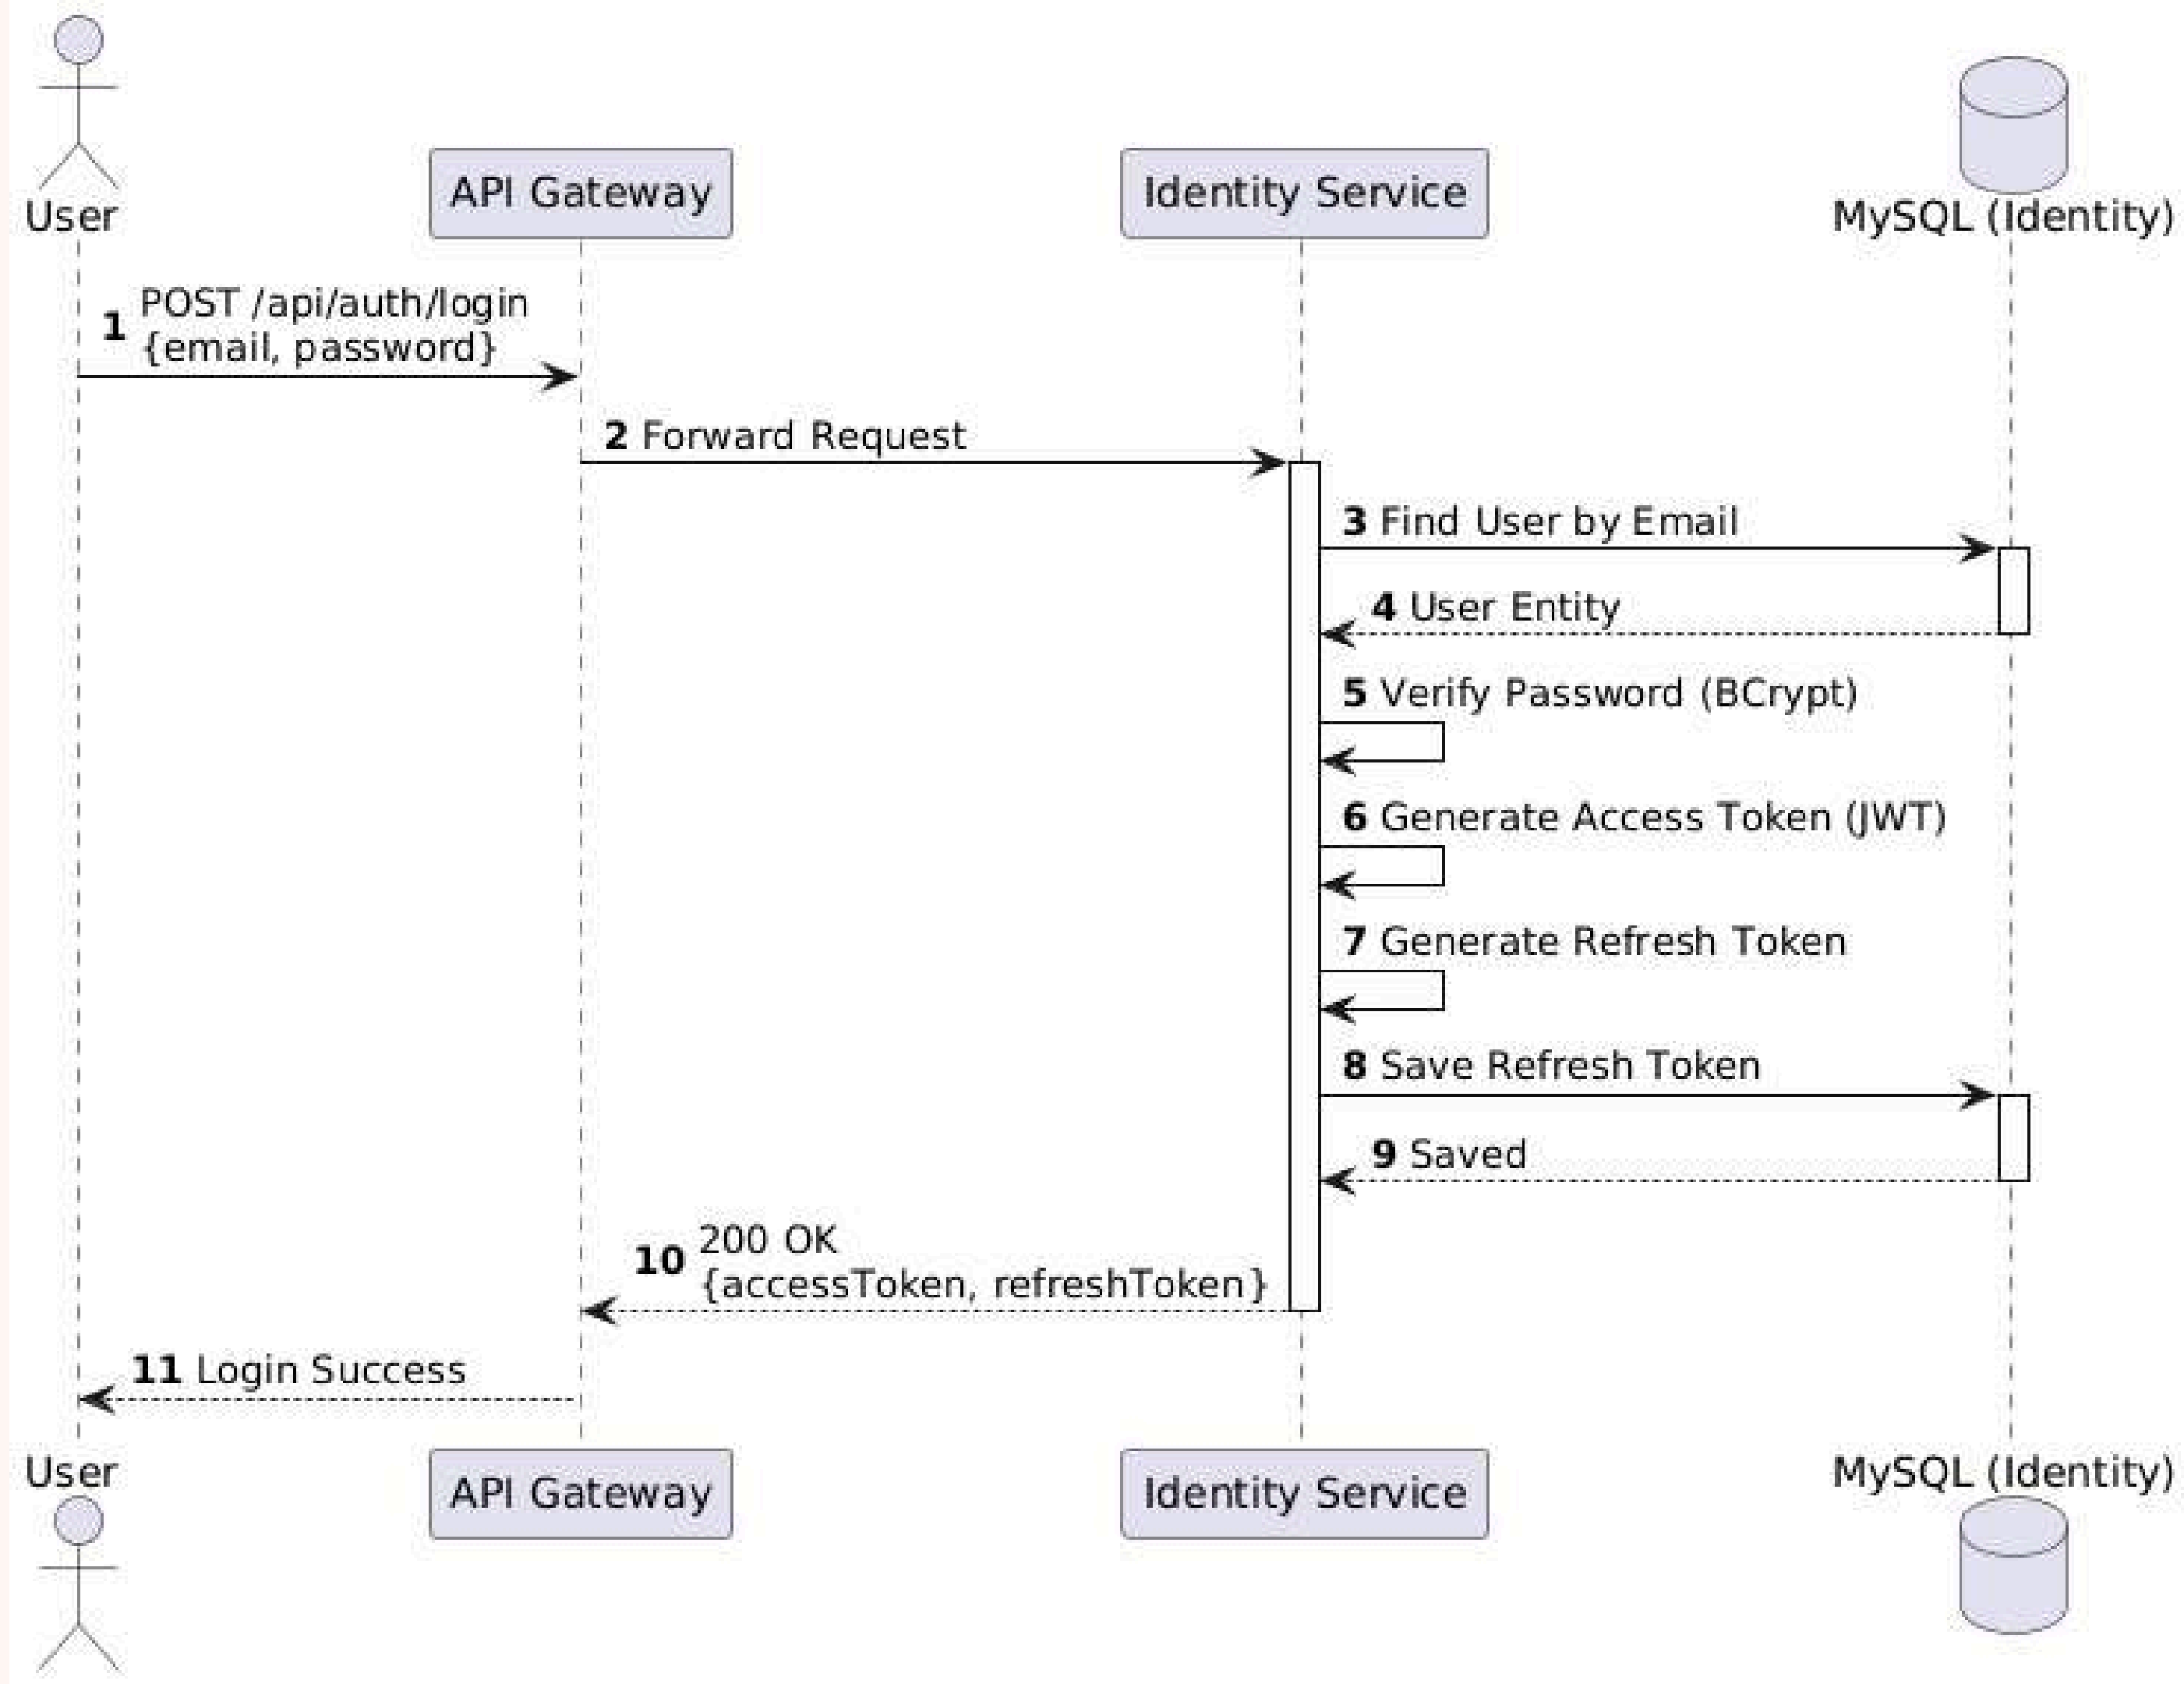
User

API Gateway

Identity Service

MySQL (Identity)

1 POST /api/auth/login
{email, password}

2 Forward Request

3 Find User by Email

4 User Entity

5 Verify Password (BCrypt)

6 Generate Access Token (JWT)

7 Generate Refresh Token

8 Save Refresh Token

9 Saved

10 200 OK
{accessToken, refreshToken}

11 Login Success

User

API Gateway

Identity Service

MySQL (Identity)